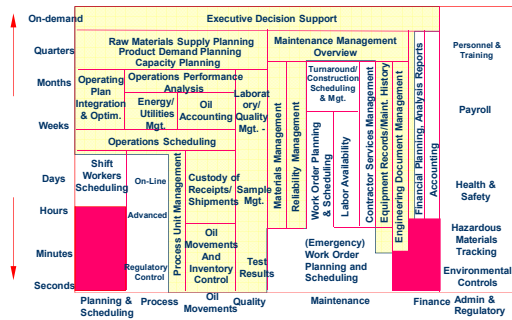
On-demand
Quarters
Months
Weeks
Days
Hours
Minutes
Seconds

Executive Decision Support

Raw Materials Supply Planning
Product Demand Planning
Capacity Planning

Maintenance Management Overview

Operating Plan Integration & Optim.

Operations Performance Analysis

Energy/ Utilities Mgt.

Oil Accounting

Laboratory/ Quality Mgt. -

Operations Scheduling

Shift Workers Scheduling

On-Line

Advanced

Regulatory Control

Process Unit Management

Custody of Receipts/ Shipments

Oil Movements and Inventory Control

Sample Mgt.

Test Results

Materials Management

Reliability Management

Turnaround/ Construction Scheduling & Mgt.

Work Order Planning & Scheduling

Labor Availability

Contractor Services Management

Equipment Records/Maint. History

Engineering Document Management

Financial Planning, Analysis Reports

Accounting

(Emergency) Work Order Planning and Scheduling

Personnel & Training

Payroll

Health & Safety

Hazardous Materials Tracking

Environmental Controls

Planning & Scheduling
Process
Oil Movements
Quality
Maintenance
Finance
Admin & Regulatory